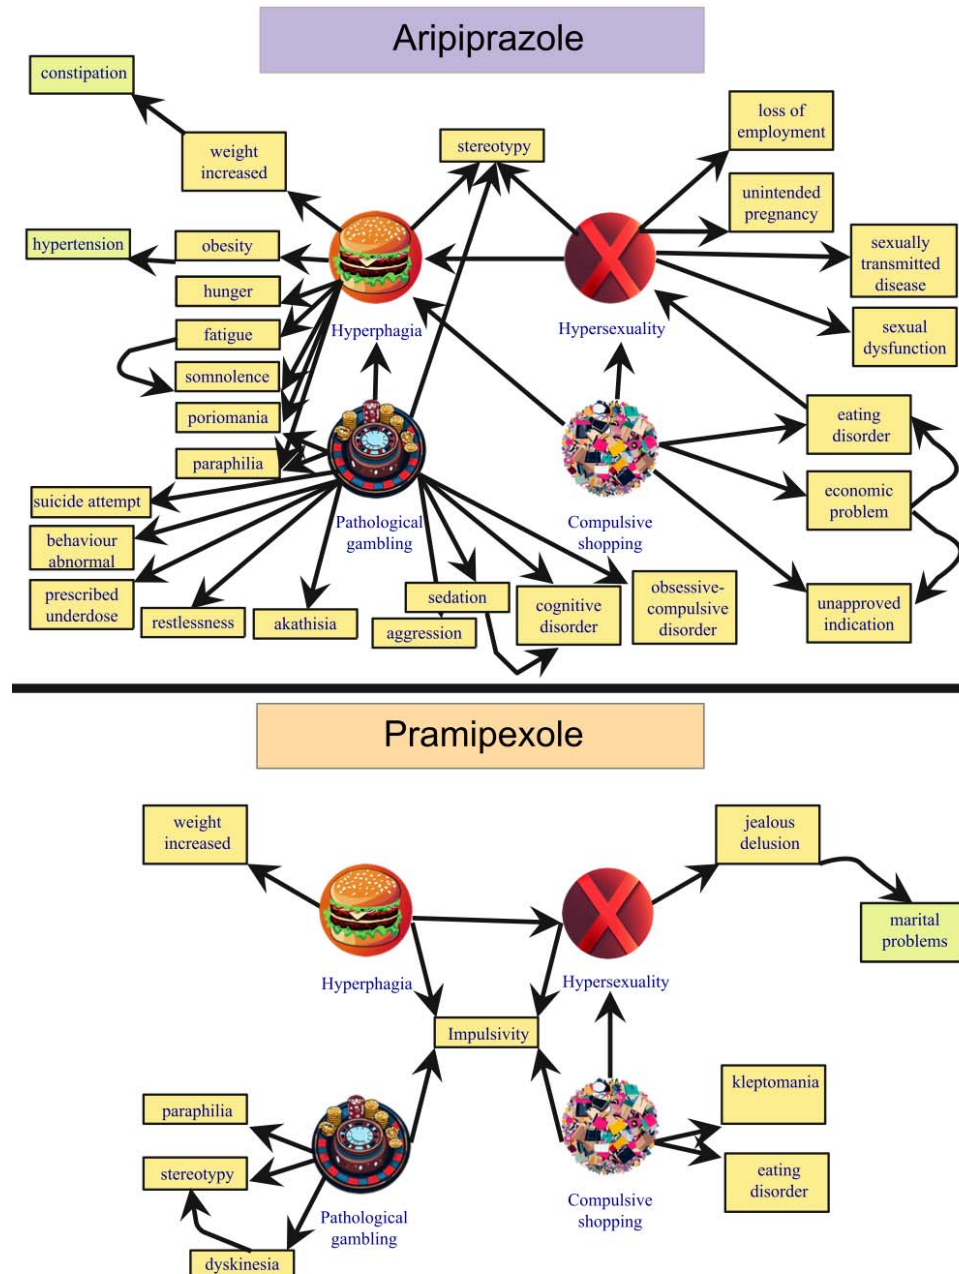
Aripiprazole

constipation

weight increased

stereotypy

loss of employment

unintended pregnancy

hypertension

obesity

sexually transmitted disease

hunger

sexual dysfunction

fatigue

Hyperphagia

Hypersexuality

somnolence

poriomania

eating disorder

paraphilia

suicide attempt

economic problem

Compulsive shopping

behaviour abnormal

Pathological gambling

obsessive-compulsive disorder

prescribed underdose

sedation

cognitive disorder

unapproved indication

restlessness

akathisia

aggression

Pramipexole

weight increased

jealous delusion

marital problems

Hyperphagia

Hypersexuality

Impulsivity

kleptomania

paraphilia

stereotypy

eating disorder

Compulsive shopping

Pathological gambling

dyskinesia